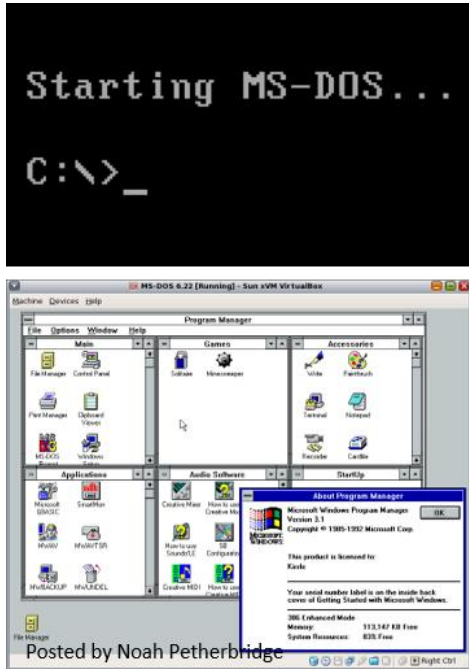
Starting MS-DOS...

C:\>_

MS-DOS 6.22 [Running] - Sun xVM VirtualBox

Machine Devices Help

Program Manager

File Options Window Help

Main

File Manager Control Panel

Print Manager Clipboard Viewer

MS-DOS Prompt Windows Setup

Games

Solitaire Minesweeper

Accessories

Write Paintbrush

Terminal Notepad

Recorder Cardfile

Applications

Microsoft BASIC SmartMon

MWAV MWAVTSR

MWBACKUP MWUNDEL

Audio Software

Creative Mixer How to use Creative Mo

How to use SoundLE SB Configuratio

Creative MIDI How to use Creative Mu

StartUp

About Program Manager

Microsoft Windows Program Manager
Version 3.1
Copyright © 1985-1992 Microsoft Corp.

OK

This product is licensed to:
Kasle

Your serial number label is on the inside back cover of Getting Started with Microsoft Windows.

386 Enhanced Mode
Memory: 113,147 KB Free
System Resources: 83% Free

File Manager

Posted by Noah Petherbridge

Right Ctrl